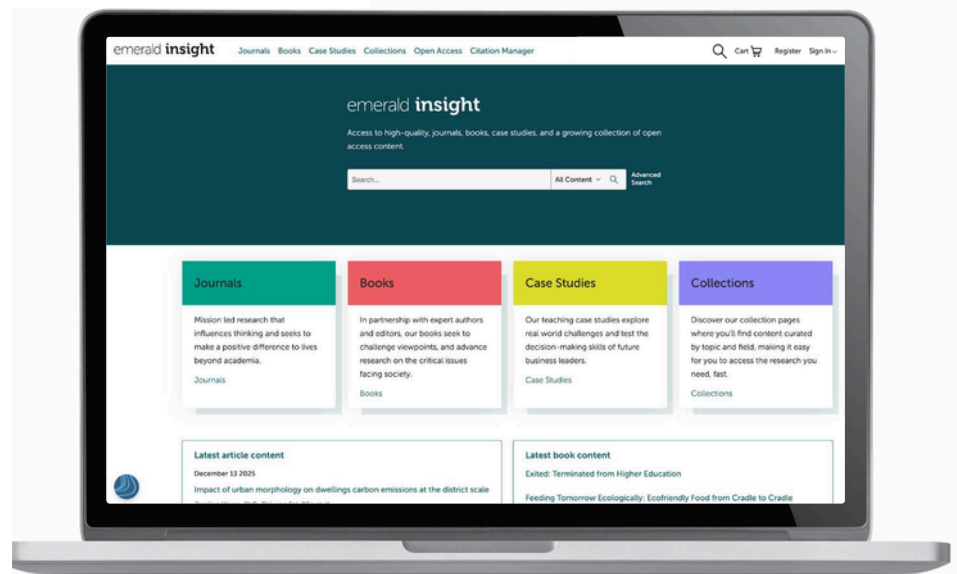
emerald insight Journals Books Case Studies Collections Open Access Citation Manager Cart Register Sign In

emerald insight

Access to high-quality, journals, books, case studies, and a growing collection of open access content.

Search... All Content Advanced Search

Journals

Mission led research that influences thinking and seeks to make a positive difference to lives beyond academia.

Journals

Books

In partnership with expert authors and editors, our books seek to challenge viewpoints, and advance research on the critical issues facing society.

Books

Case Studies

Our teaching case studies explore real world challenges and test the decision-making skills of future business leaders.

Case Studies

Collections

Discover our collection pages where you'll find content curated by topic and field, making it easy for you to access the research you need, fast.

Collections

Latest article content

December 13 2025

Impact of urban morphology on dwellings carbon emissions at the district scale

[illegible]

Latest book content

Exited: Terminated from Higher Education

Feeding Tomorrow Ecologically: Ecofriendly Food from Cradle to Cradle